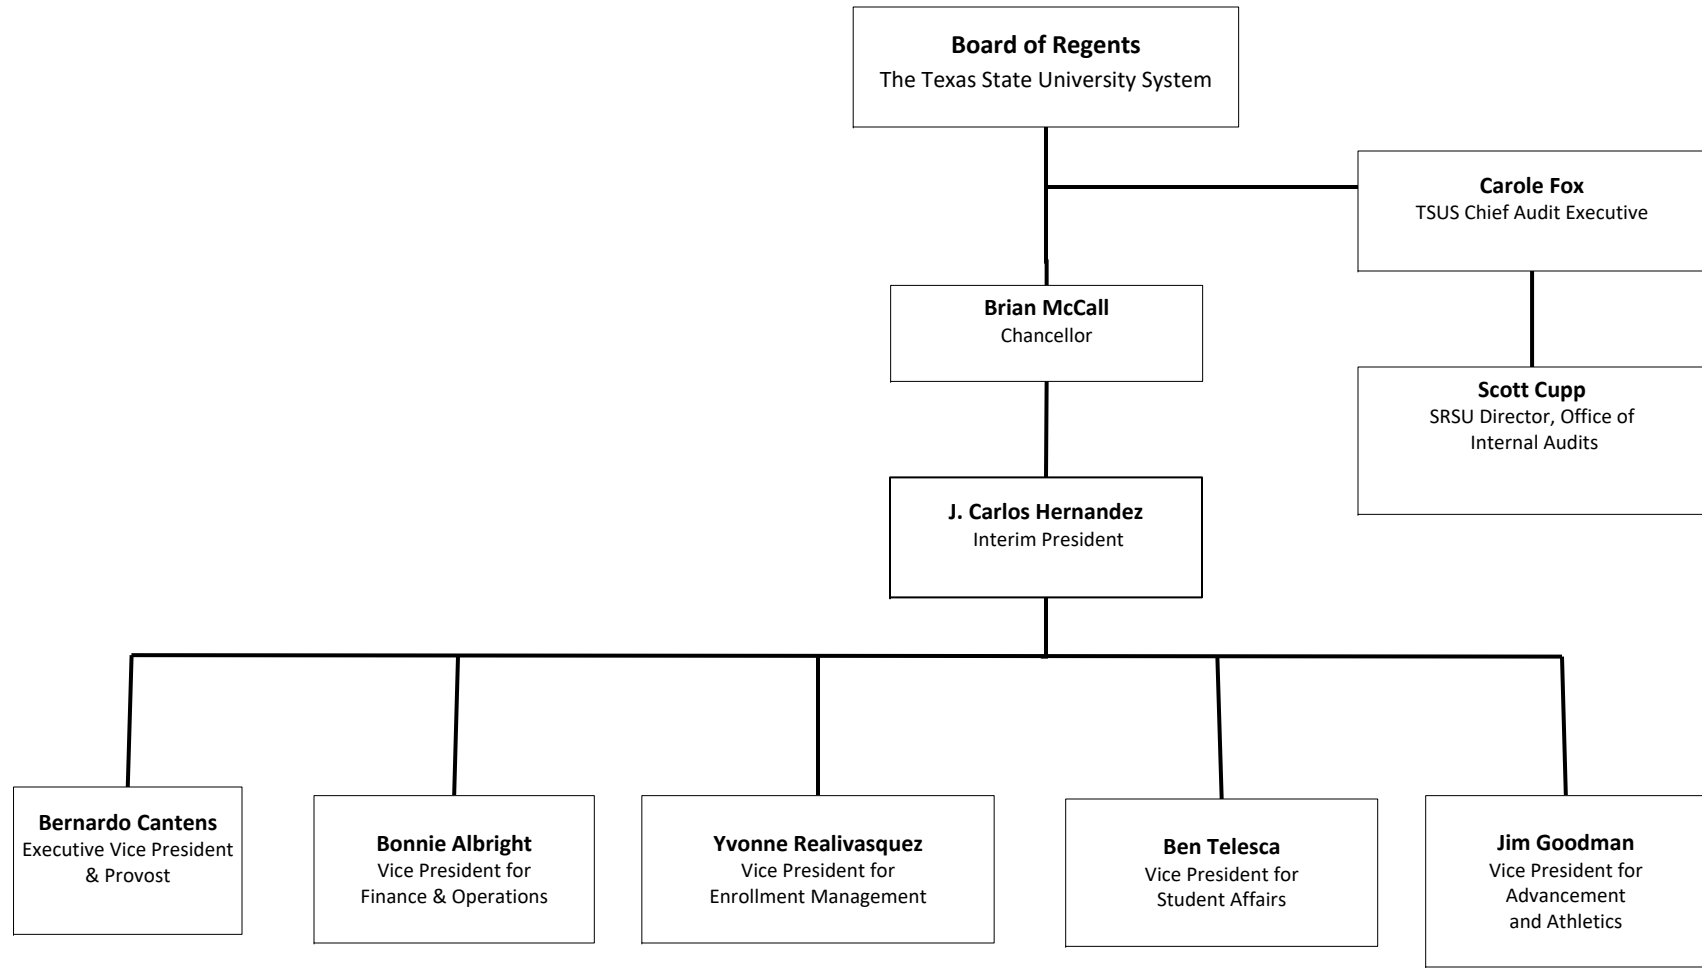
**Board of Regents**
The Texas State University System

**Carole Fox**
TSUS Chief Audit Executive

**Brian McCall**
Chancellor

**Scott Cupp**
SRSU Director, Office of Internal Audits

**J. Carlos Hernandez**
Interim President

**Bernardo Cantens**
Executive Vice President & Provost

**Bonnie Albright**
Vice President for Finance & Operations

**Yvonne Realivasquez**
Vice President for Enrollment Management

**Ben Telesca**
Vice President for Student Affairs

**Jim Goodman**
Vice President for Advancement and Athletics